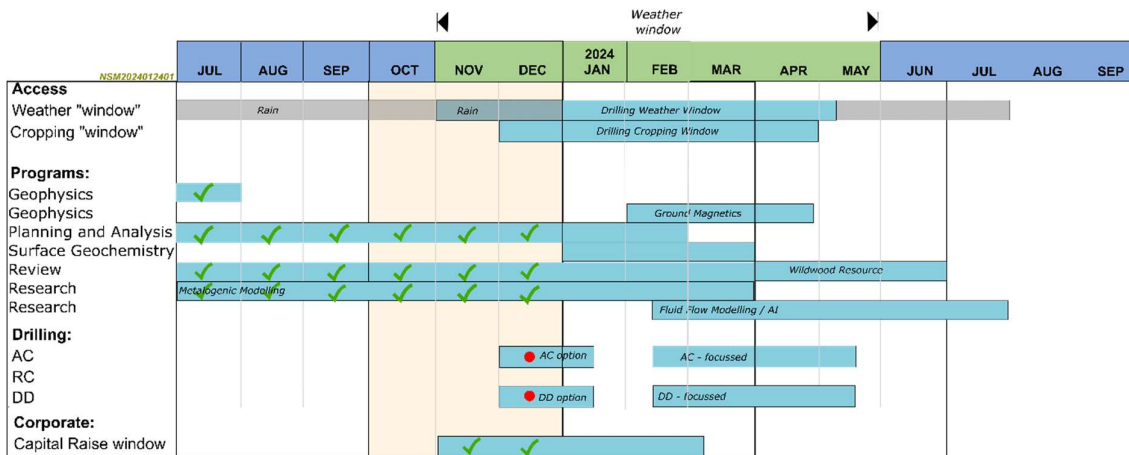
Weather window

NSM2024012401

| | JUL | AUG | SEP | OCT | NOV | DEC | 2024 JAN | FEB | MAR | APR | MAY | JUN | JUL | AUG | SEP |
|---|---|---|---|---|---|---|---|---|---|---|---|---|---|---|---|
| **Access** | | | | | | | | | | | | | | | |
| Weather "window" | | Rain | | | Rain | | Drilling Weather Window | | | | | | | | |
| Cropping "window" | | | | | | | Drilling Cropping Window | | | | | | | | |
| **Programs:** | | | | | | | | | | | | | | | |
| Geophysics | ✓ | | | | | | | | | | | | | | |
| Geophysics | | | | | | | | Ground Magnetics | | | | | | | |
| Planning and Analysis | ✓ | ✓ | ✓ | ✓ | ✓ | ✓ | | | | | | | | | |
| Surface Geochemistry | | | | | | | | | | | | | | | |
| Review | ✓ | ✓ | ✓ | ✓ | ✓ | ✓ | | | | Wildwood Resource | | | | | |
| Research | Metalogenic Modelling ✓ | | ✓ | ✓ | ✓ | ✓ | | | | | | | | | |
| Research | | | | | | | | Fluid Flow Modelling / AI | | | | | | | |
| **Drilling:** | | | | | | | | | | | | | | | |
| AC | | | | | | AC option | | AC - focussed | | | | | | | |
| RC | | | | | | | | | | | | | | | |
| DD | | | | | | DD option | | DD - focussed | | | | | | | |
| **Corporate:** | | | | | | | | | | | | | | | |
| Capital Raise window | | | | | ✓ | ✓ | | | | | | | | | |